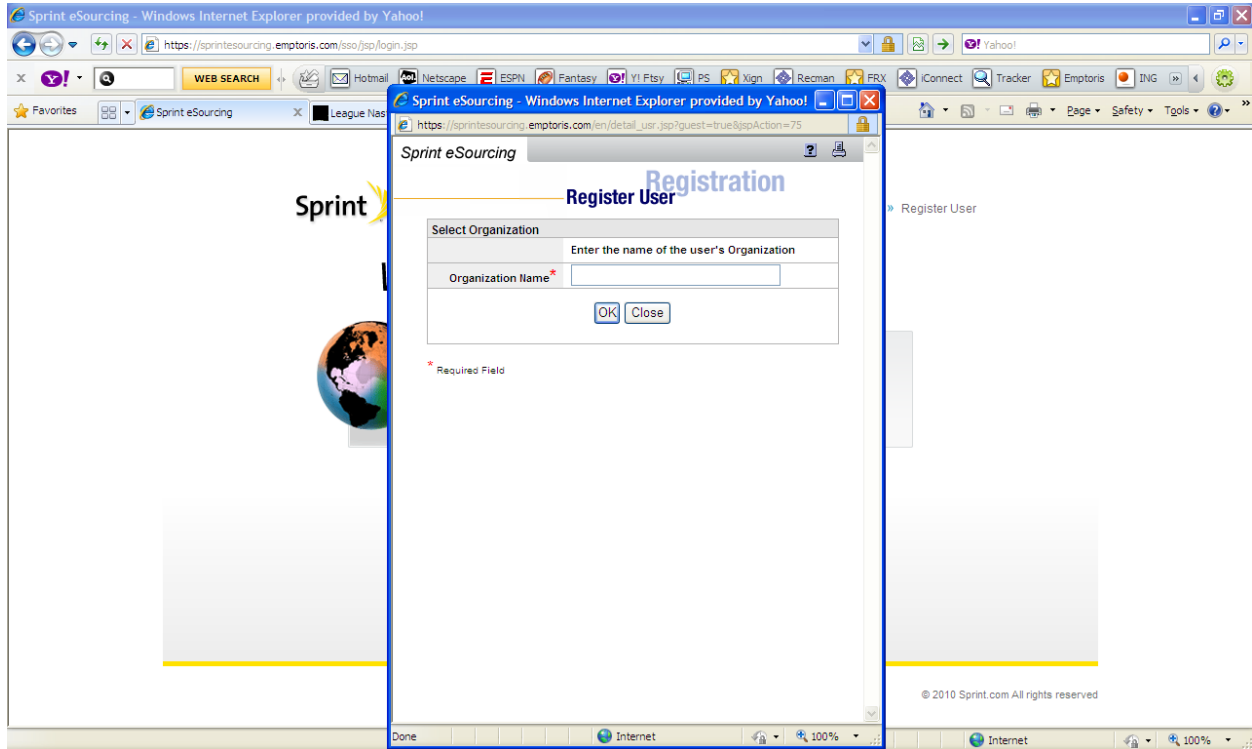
Sprint eSourcing - Windows Internet Explorer provided by Yahoo!

https://sprintesourcing.emptoris.com/sso/jsp/login.jsp

Yahoo!

X Y! WEB SEARCH Hotmail Netscape ESPN Fantasy Y! Ftsy PS Xign Recman FRX iConnect Tracker Emptoris ING

Favorites Sprint eSourcing League Nas

Page Safety Tools

Sprint

» Register User

W

© 2010 Sprint.com All rights reserved

Internet 100%

Sprint eSourcing - Windows Internet Explorer provided by Yahoo!

https://sprintesourcing.emptoris.com/en/detail_usr.jsp?guest=true&jspAction=75

Sprint eSourcing

Registration

Register User

Select Organization

Enter the name of the user's Organization

Organization Name*

OK Close

* Required Field

Done Internet 100%